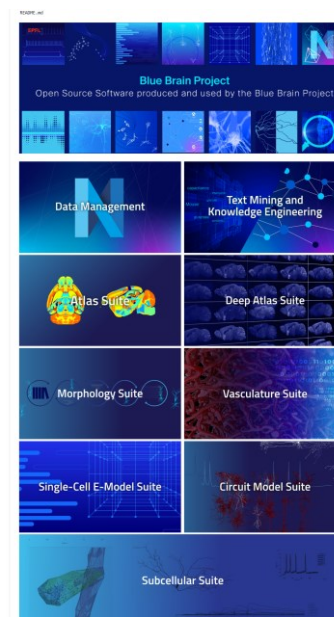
README.md

Blue Brain Project
Open Source Software produced and used by the Blue Brain Project

Data Management

Text Mining and Knowledge Engineering

Atlas Suite

Deep Atlas Suite

Morphology Suite

Vasculature Suite

Single-Cell E-Model Suite

Circuit Model Suite

Subcellular Suite